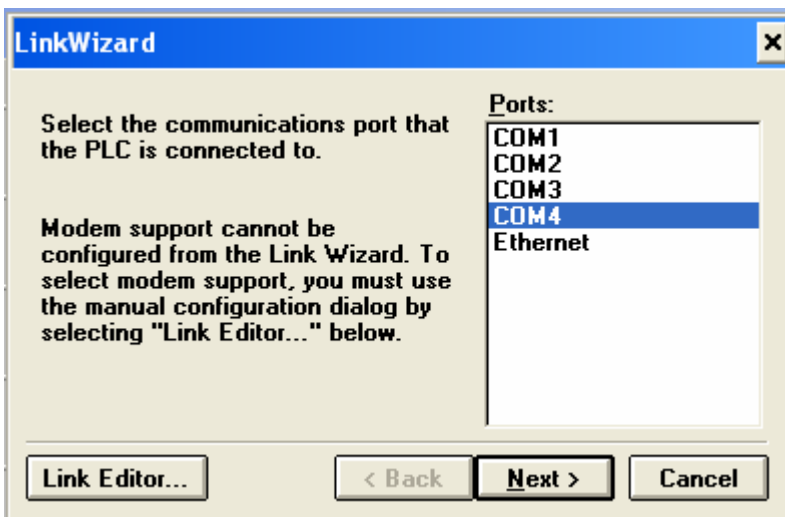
LinkWizard

×

Select the communications port that the PLC is connected to.

Modem support cannot be configured from the Link Wizard. To select modem support, you must use the manual configuration dialog by selecting "Link Editor..." below.

Ports:
COM1
COM2
COM3
COM4
Ethernet

Link Editor...

< Back

Next >

Cancel